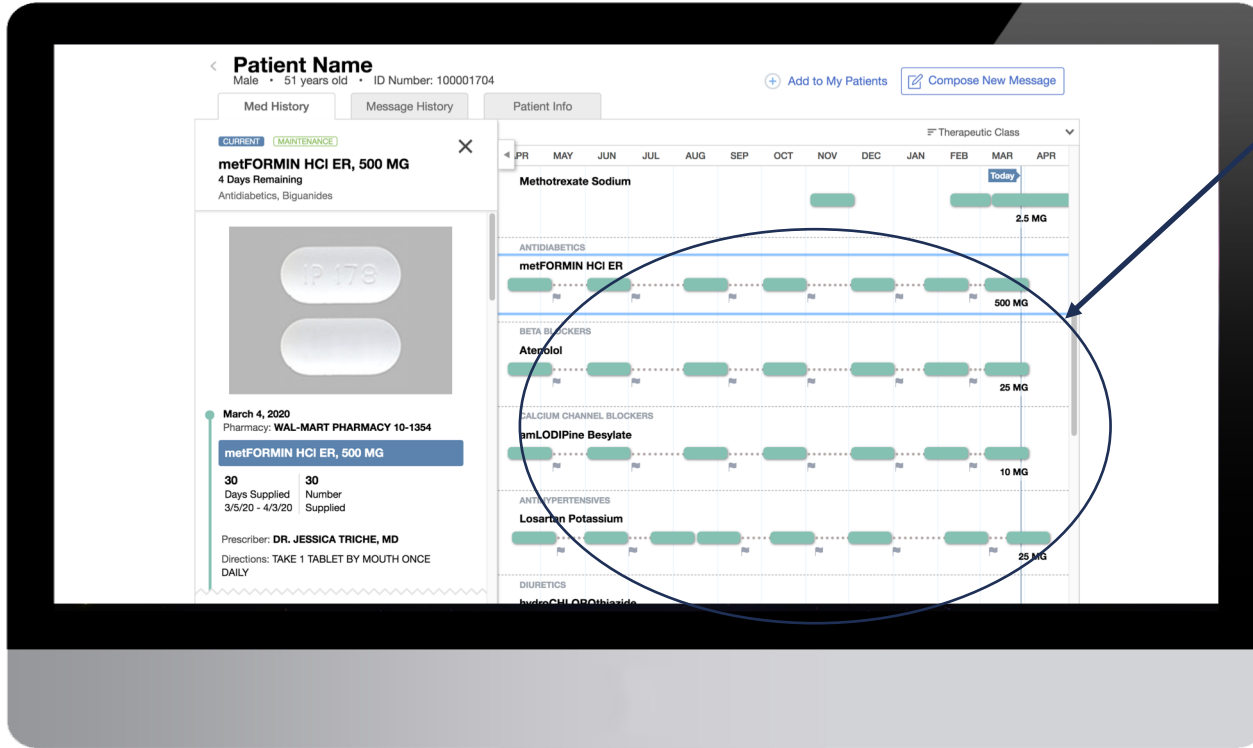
Patient Name
Male • 51 years old • ID Number: 100001704

Add to My Patients
Compose New Message

Med History
Message History
Patient Info

CURRENT
MAINTENANCE

metFORMIN HCl ER, 500 MG
4 Days Remaining
Antidiabetics, Biguanides

IP 178

March 4, 2020
Pharmacy: WAL-MART PHARMACY 10-1354

metFORMIN HCl ER, 500 MG

| 30 | 30 |
|---|---|
| Days Supplied | Number |
| 3/5/20 - 4/3/20 | Supplied |

Prescriber: DR. JESSICA TRICHE, MD
Directions: TAKE 1 TABLET BY MOUTH ONCE DAILY

Therapeutic Class

PR MAY JUN JUL AUG SEP OCT NOV DEC JAN FEB MAR APR

Today

Methotrexate Sodium
2.5 MG

ANTIDIABETICS
metFORMIN HCl ER
500 MG

BETA BLOCKERS
Atenolol
25 MG

CALCIUM CHANNEL BLOCKERS
amLODIPine Besylate
10 MG

ANTIHYPERTENSIVES
Losartan Potassium
25 MG

DIURETICS
hydroCHLOROthiazide